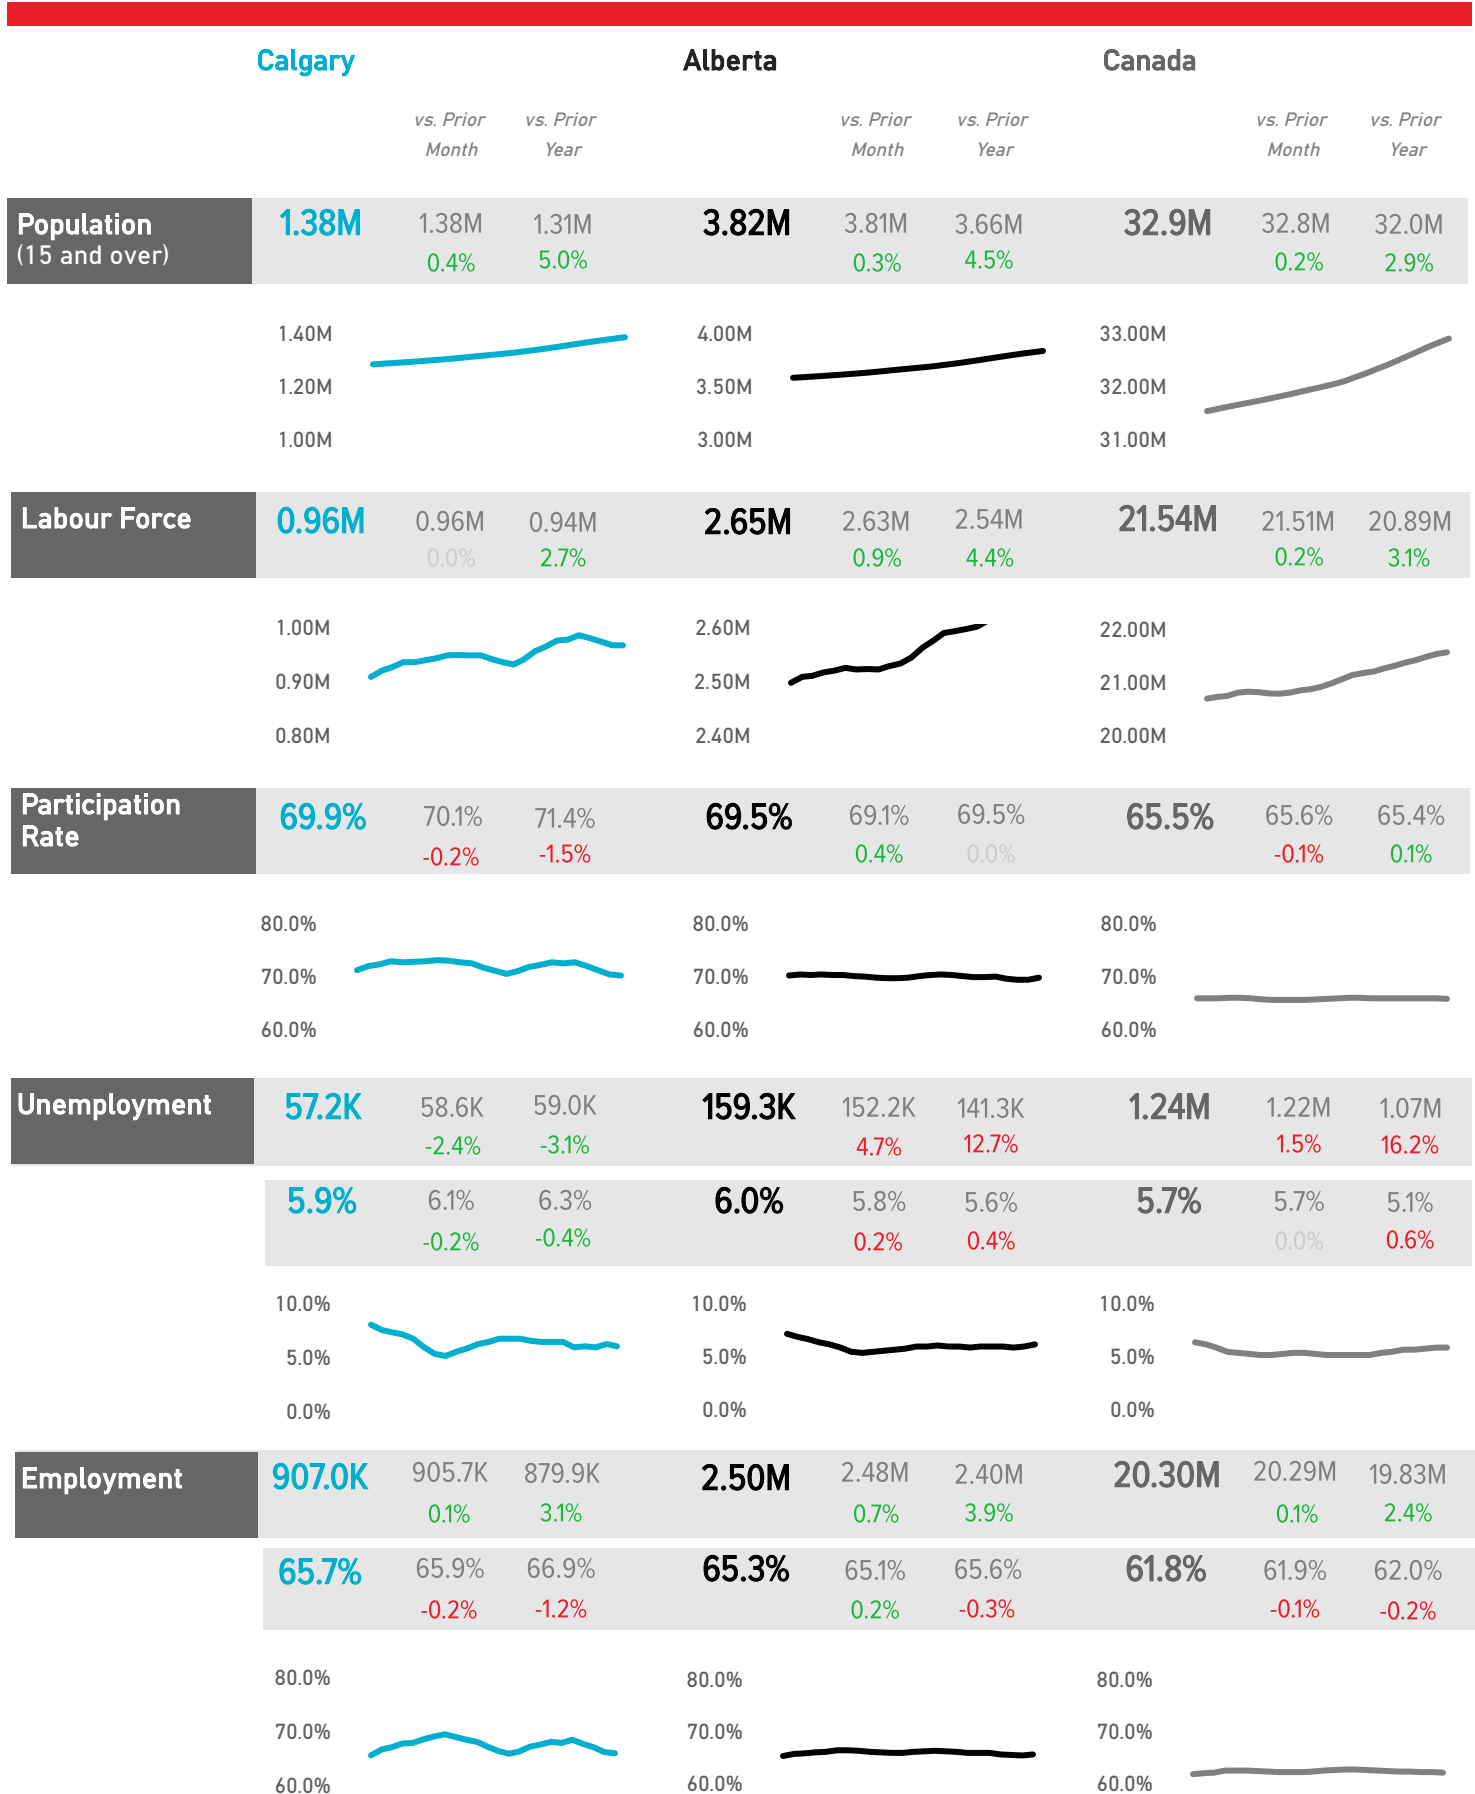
Calgary

vs. Prior Month | vs. Prior Year

Alberta

vs. Prior Month | vs. Prior Year

Canada

vs. Prior Month | vs. Prior Year

| | Calgary | vs. Prior Month | vs. Prior Year | Alberta | vs. Prior Month | vs. Prior Year | Canada | vs. Prior Month | vs. Prior Year |
|---|---|---|---|---|---|---|---|---|---|
| Population (15 and over) | 1.38M | 1.38M 0.4% | 1.31M 5.0% | 3.82M | 3.81M 0.3% | 3.66M 4.5% | 32.9M | 32.8M 0.2% | 32.0M 2.9% |
| Labour Force | 0.96M | 0.96M 0.0% | 0.94M 2.7% | 2.65M | 2.63M 0.9% | 2.54M 4.4% | 21.54M | 21.51M 0.2% | 20.89M 3.1% |
| Participation Rate | 69.9% | 70.1% -0.2% | 71.4% -1.5% | 69.5% | 69.1% 0.4% | 69.5% 0.0% | 65.5% | 65.6% -0.1% | 65.4% 0.1% |
| Unemployment | 57.2K | 58.6K -2.4% | 59.0K -3.1% | 159.3K | 152.2K 4.7% | 141.3K 12.7% | 1.24M | 1.22M 1.5% | 1.07M 16.2% |
| | 5.9% | 6.1% -0.2% | 6.3% -0.4% | 6.0% | 5.8% 0.2% | 5.6% 0.4% | 5.7% | 5.7% 0.0% | 5.1% 0.6% |
| Employment | 907.0K | 905.7K 0.1% | 879.9K 3.1% | 2.50M | 2.48M 0.7% | 2.40M 3.9% | 20.30M | 20.29M 0.1% | 19.83M 2.4% |
| | 65.7% | 65.9% -0.2% | 66.9% -1.2% | 65.3% | 65.1% 0.2% | 65.6% -0.3% | 61.8% | 61.9% -0.1% | 62.0% -0.2% |

1.40M 1.20M 1.00M
4.00M 3.50M 3.00M
33.00M 32.00M 31.00M

1.00M 0.90M 0.80M
2.60M 2.50M 2.40M
22.00M 21.00M 20.00M

80.0% 70.0% 60.0%
80.0% 70.0% 60.0%
80.0% 70.0% 60.0%

10.0% 5.0% 0.0%
10.0% 5.0% 0.0%
10.0% 5.0% 0.0%

80.0% 70.0% 60.0%
80.0% 70.0% 60.0%
80.0% 70.0% 60.0%